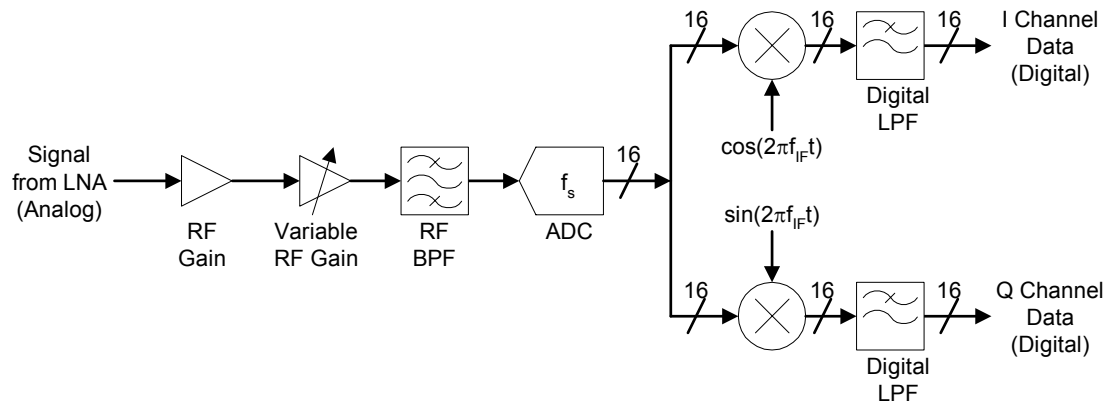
Signal from LNA (Analog)

RF Gain

Variable RF Gain

RF BPF

$f_s$

ADC

16

16

16

16

I Channel Data (Digital)

$\cos(2\pi f_{IF} t)$

Digital LPF

$\sin(2\pi f_{IF} t)$

16

16

16

Q Channel Data (Digital)

Digital LPF